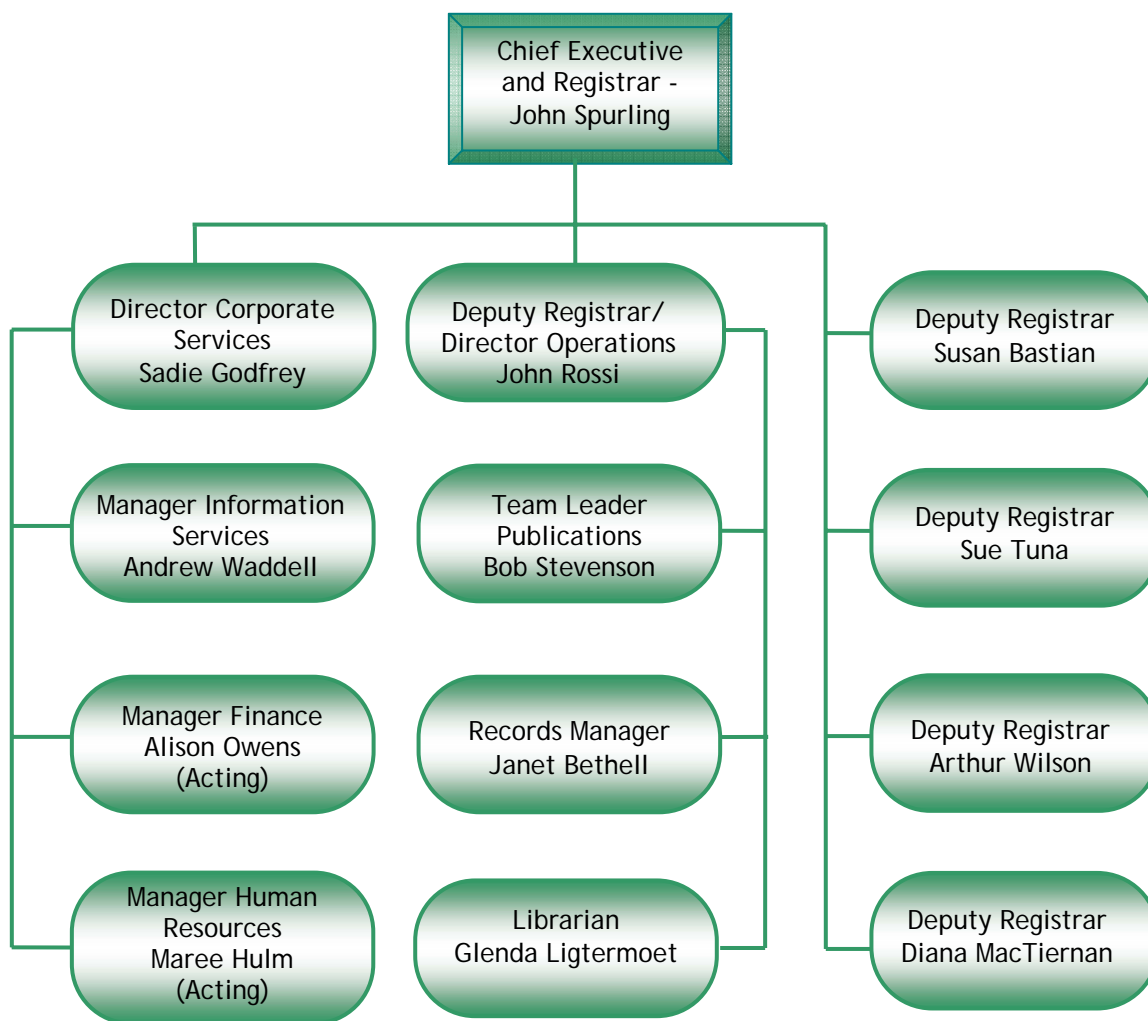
Chief Executive and Registrar - John Spurling

Director Corporate Services
Sadie Godfrey

Manager Information Services
Andrew Waddell

Manager Finance
Alison Owens
(Acting)

Manager Human Resources
Maree Hulm
(Acting)

Deputy Registrar/
Director Operations
John Rossi

Team Leader Publications
Bob Stevenson

Records Manager
Janet Bethell

Librarian
Glenda Ligtermoet

Deputy Registrar
Susan Bastian

Deputy Registrar
Sue Tuna

Deputy Registrar
Arthur Wilson

Deputy Registrar
Diana MacTiernan